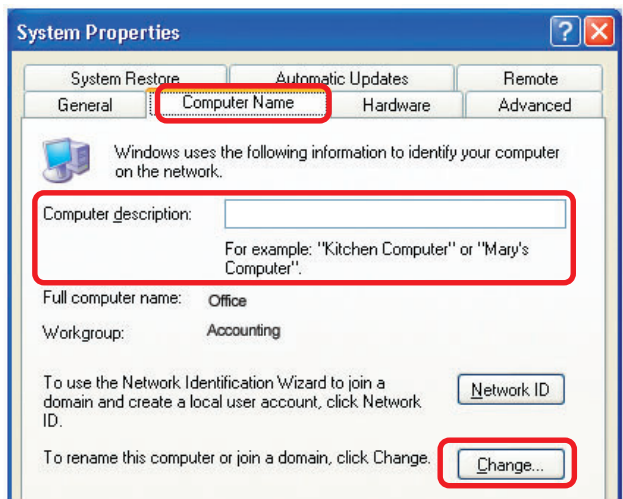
System Properties

?

System Restore | Automatic Updates | Remote
General | Computer Name | Hardware | Advanced

Windows uses the following information to identify your computer on the network.

Computer description:

For example: "Kitchen Computer" or "Mary's Computer".

Full computer name: Office

Workgroup: Accounting

To use the Network Identification Wizard to join a domain and create a local user account, click Network ID.

Network ID

To rename this computer or join a domain, click Change.

Change...